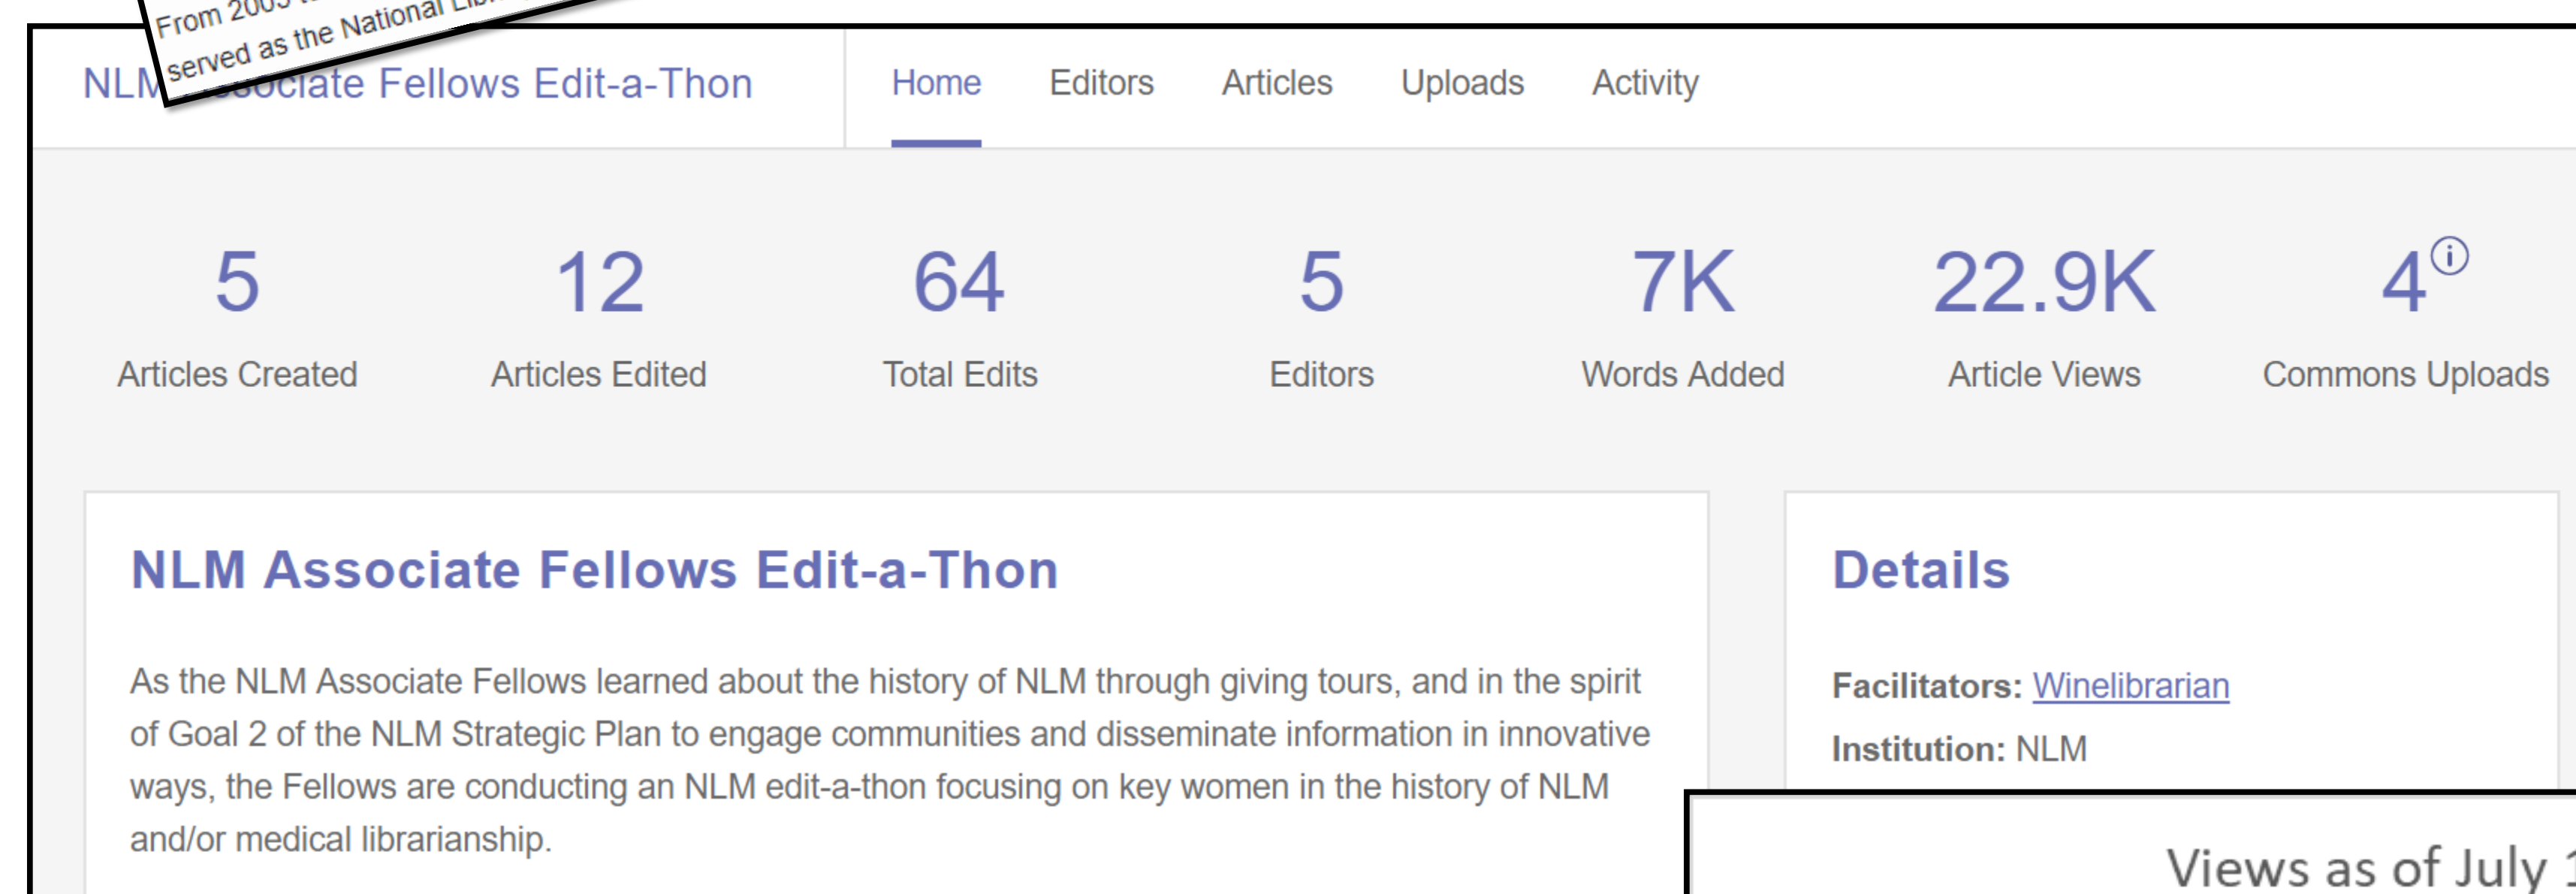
From 200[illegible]
served as the National Li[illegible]

NLM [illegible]ociate Fellows Edit-a-Thon

Home Editors Articles Uploads Activity

5
Articles Created

12
Articles Edited

64
Total Edits

5
Editors

7K
Words Added

22.9K
Article Views

4ⓘ
Commons Uploads

NLM Associate Fellows Edit-a-Thon

As the NLM Associate Fellows learned about the history of NLM through giving tours, and in the spirit of Goal 2 of the NLM Strategic Plan to engage communities and disseminate information in innovative ways, the Fellows are conducting an NLM edit-a-thon focusing on key women in the history of NLM and/or medical librarianship.

Details

Facilitators: Winelibrarian

Institution: NLM

Views as of July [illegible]